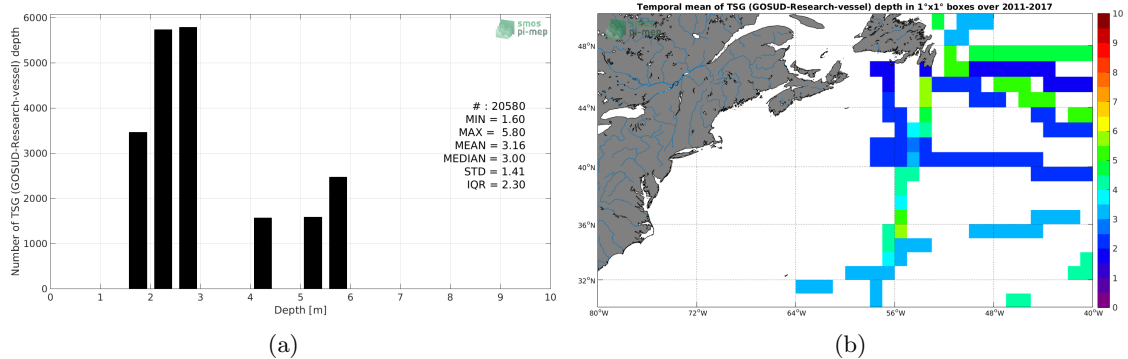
smos pi-mep

Number of TSG (GOSUD-Research-vessel) depth

6000
5000
4000
3000
2000
1000
0

0 1 2 3 4 5 6 7 8 9 10

Depth [m]

# : 20580
MIN = 1.60
MAX = 5.80
MEAN = 3.16
MEDIAN = 3.00
STD = 1.41
IQR = 2.30

(a)

Temporal mean of TSG (GOSUD-Research-vessel) depth in 1°x1° boxes over 2011-2017

smos pi-mep

48°N
44°N
40°N
36°N
32°N

80°W 72°W 64°W 56°W 48°W 40°W

10
9
8
7
6
5
4
3
2
1
0

(b)